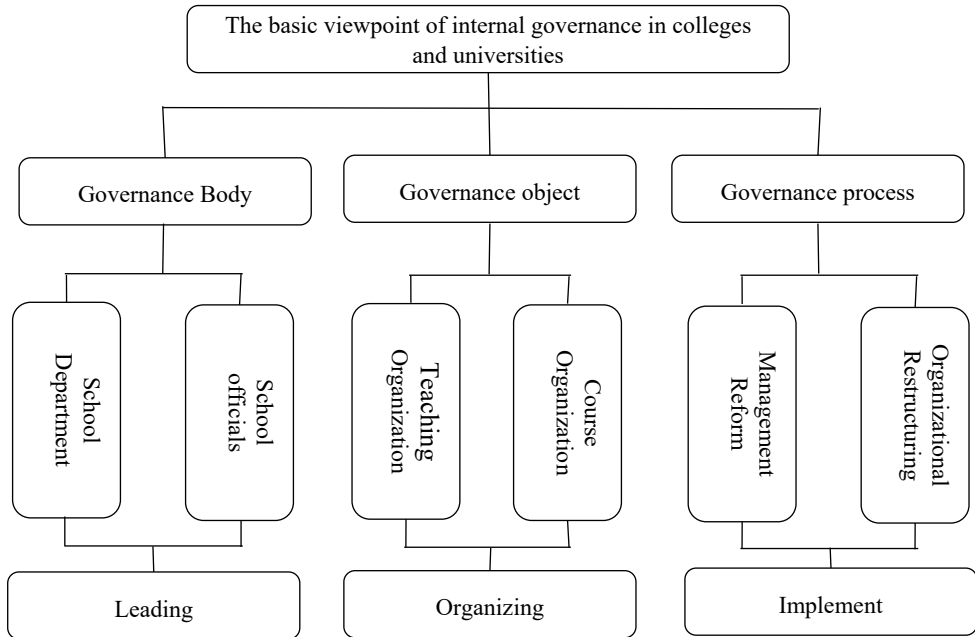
The basic viewpoint of internal governance in colleges and universities

Governance Body

Governance object

Governance process

School Department

School officials

Teaching Organization

Course Organization

Management Reform

Organizational Restructuring

Leading

Organizing

Implement